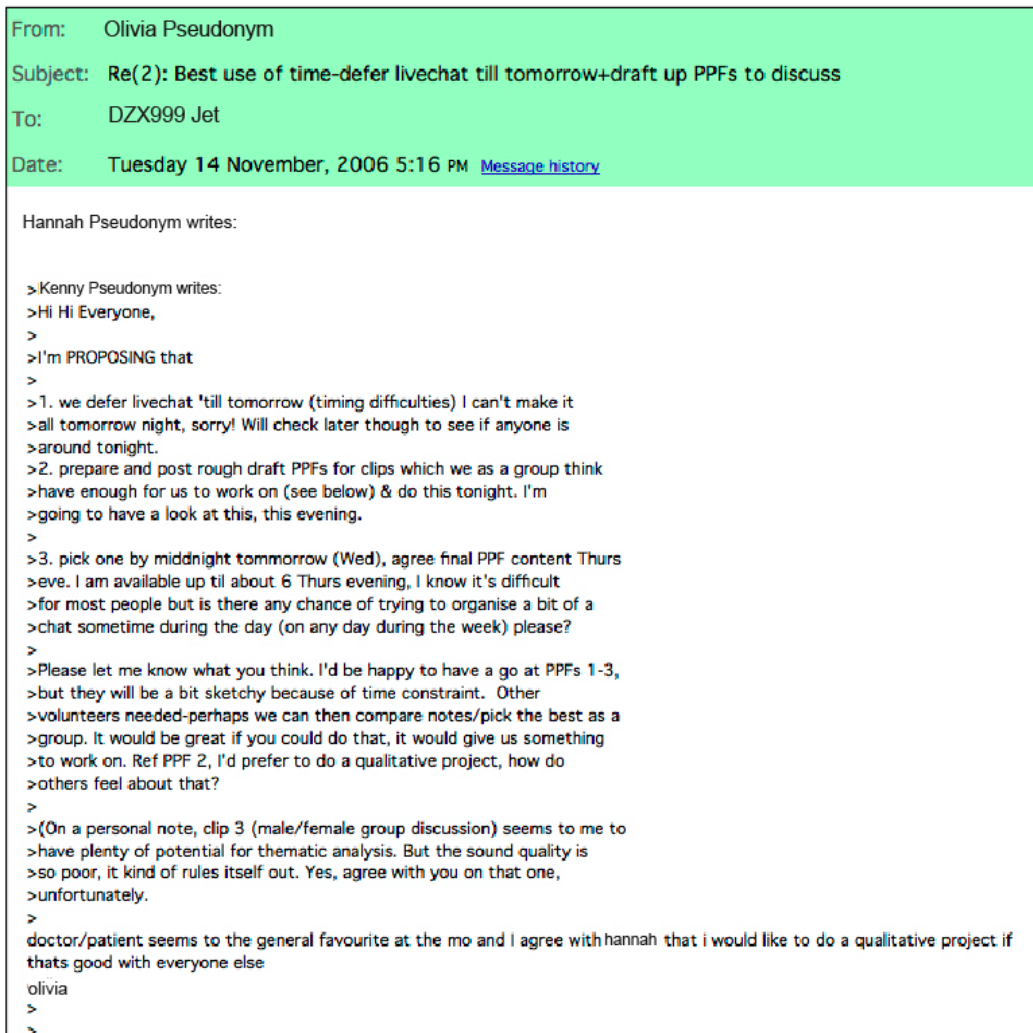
From: Olivia Pseudonym

Subject: Re(2): Best use of time-defer livechat till tomorrow+draft up PPFs to discuss

To: DZX999 Jet

Date: Tuesday 14 November, 2006 5:16 PM Message history

Hannah Pseudonym writes:

>Kenny Pseudonym writes:
>Hi Hi Everyone,
>
>I'm PROPOSING that
>
>1. we defer livechat 'till tomorrow (timing difficulties) I can't make it
>all tomorrow night, sorry! Will check later though to see if anyone is
>around tonight.
>2. prepare and post rough draft PPFs for clips which we as a group think
>have enough for us to work on (see below) & do this tonight. I'm
>going to have a look at this, this evening.
>
>3. pick one by middnight tommorrow (Wed), agree final PPF content Thurs
>eve. I am available up til about 6 Thurs evening, I know it's difficult
>for most people but is there any chance of trying to organise a bit of a
>chat sometime during the day (on any day during the week) please?
>
>Please let me know what you think. I'd be happy to have a go at PPFs 1-3,
>but they will be a bit sketchy because of time constraint. Other
>volunteers needed-perhaps we can then compare notes/pick the best as a
>group. It would be great if you could do that, it would give us something
>to work on. Ref PPF 2, I'd prefer to do a qualitative project, how do
>others feel about that?
>
>(On a personal note, clip 3 (male/female group discussion) seems to me to
>have plenty of potential for thematic analysis. But the sound quality is
>so poor, it kind of rules itself out. Yes, agree with you on that one,
>unfortunately.
>
doctor/patient seems to the general favourite at the mo and I agree with hannah that i would like to do a qualitative project if thats good with everyone else
olivia
>
>